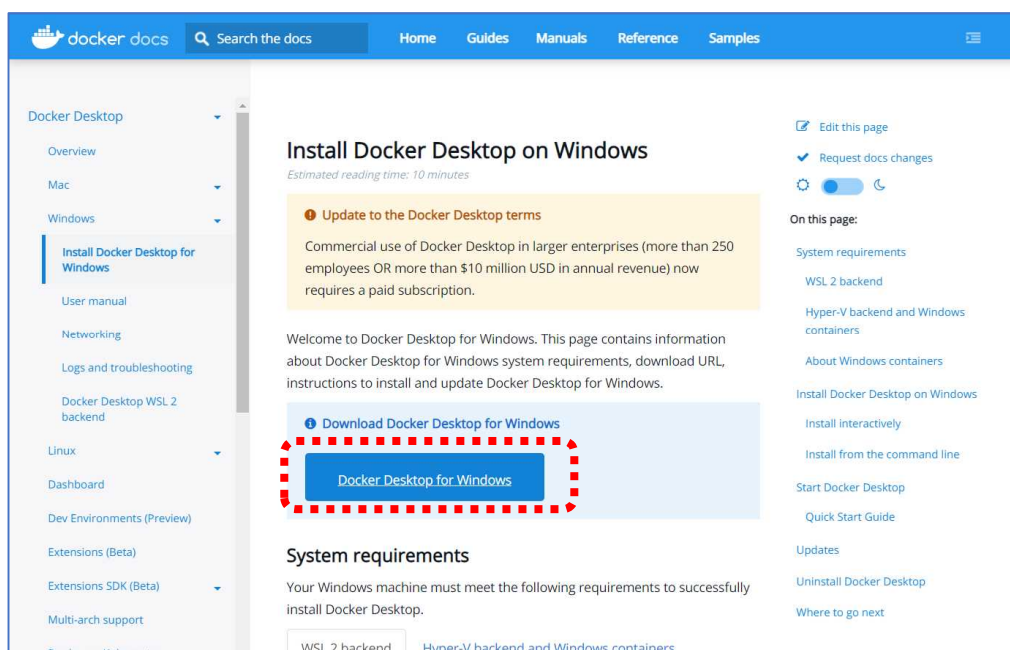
docker docs

Search the docs

Home Guides Manuals Reference Samples

Docker Desktop
Overview
Mac
Windows
Install Docker Desktop for Windows
User manual
Networking
Logs and troubleshooting
Docker Desktop WSL 2 backend
Linux
Dashboard
Dev Environments (Preview)
Extensions (Beta)
Extensions SDK (Beta)
Multi-arch support

Install Docker Desktop on Windows

Estimated reading time: 10 minutes

Update to the Docker Desktop terms

Commercial use of Docker Desktop in larger enterprises (more than 250 employees OR more than $10 million USD in annual revenue) now requires a paid subscription.

Welcome to Docker Desktop for Windows. This page contains information about Docker Desktop for Windows system requirements, download URL, instructions to install and update Docker Desktop for Windows.

Download Docker Desktop for Windows

Docker Desktop for Windows

System requirements

Your Windows machine must meet the following requirements to successfully install Docker Desktop.

WSL 2 backend Hyper-V backend and Windows containers

Edit this page
Request docs changes

On this page:
System requirements
WSL 2 backend
Hyper-V backend and Windows containers
About Windows containers
Install Docker Desktop on Windows
Install interactively
Install from the command line
Start Docker Desktop
Quick Start Guide
Updates
Uninstall Docker Desktop
Where to go next